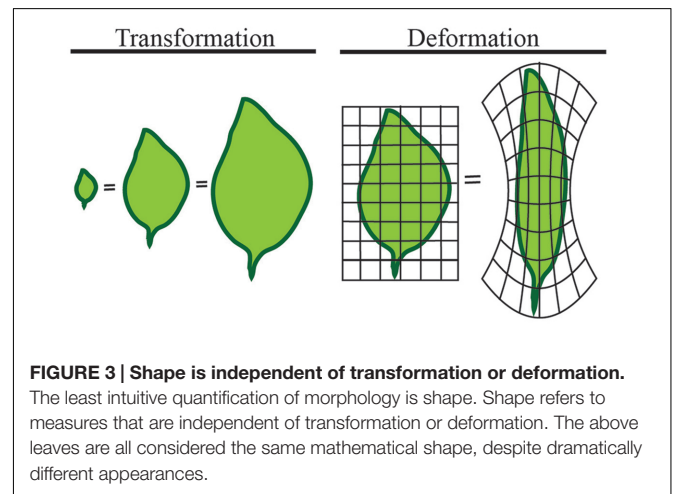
Transformation

Deformation

=

=

=

**FIGURE 3 | Shape is independent of transformation or deformation.** The least intuitive quantification of morphology is shape. Shape refers to measures that are independent of transformation or deformation. The above leaves are all considered the same mathematical shape, despite dramatically different appearances.